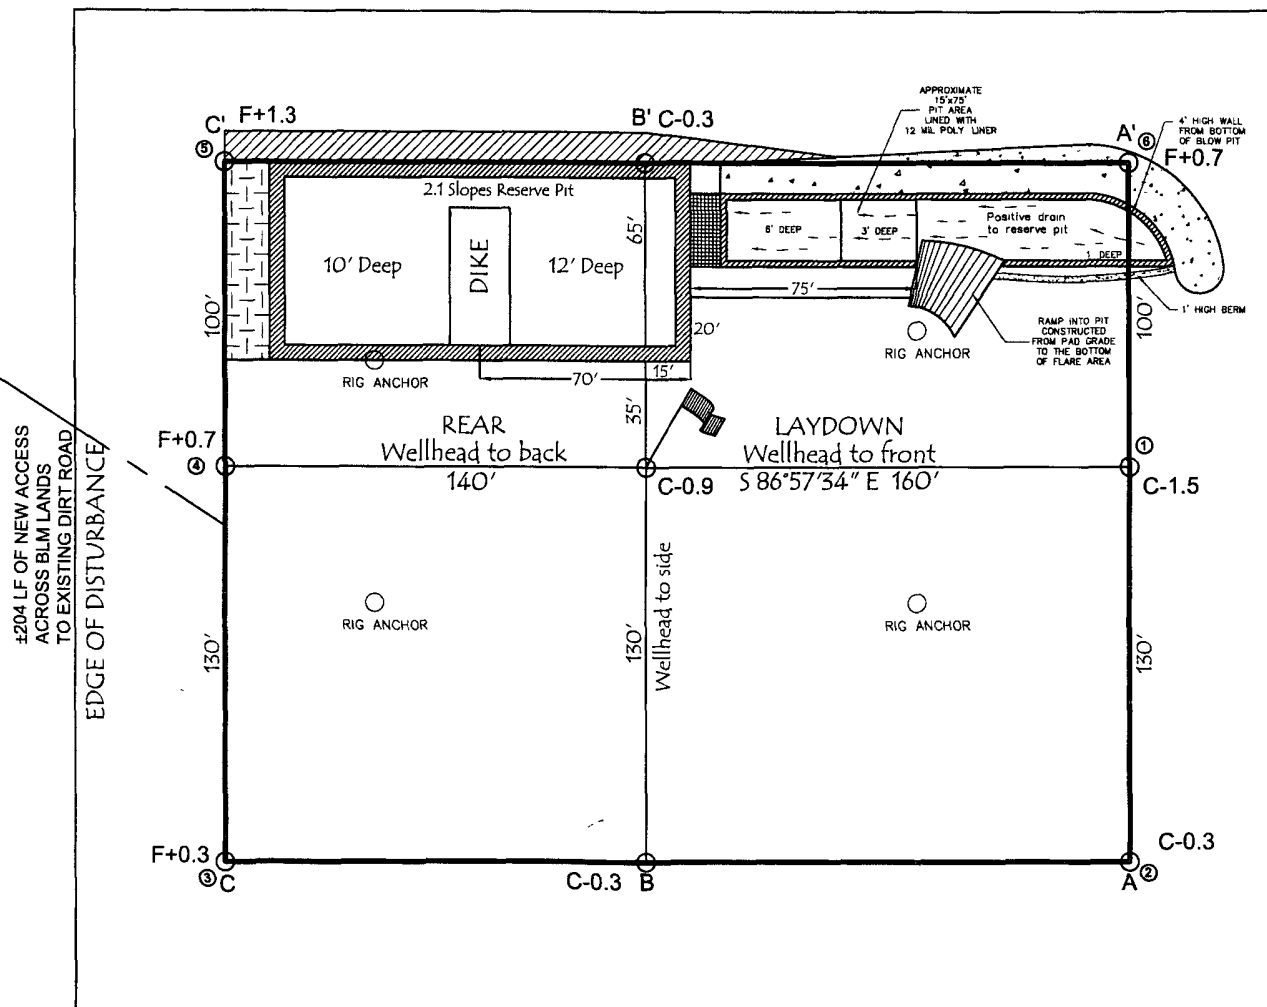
±204 LF OF NEW ACCESS ACROSS BLM LANDS TO EXISTING DIRT ROAD

EDGE OF DISTURBANCE

C' F+1.3
⑤

B' C-0.3

APPROXIMATE 15'x75' PIT AREA LINED WITH 12 MIL POLY LINER

A' ⑥ F+0.7

4' HIGH WALL FROM BOTTOM OF BLOW PIT

2:1 Slopes Reserve Pit

10' Deep

DIKE

12' Deep

65'

8' DEEP

3' DEEP

Positive drain to reserve pit

1' DEEP

75'

1' HIGH BERM

100'

20'

100'

RAMP INTO PIT CONSTRUCTED FROM PAD GRADE TO THE BOTTOM OF FLARE AREA

RIG ANCHOR

RIG ANCHOR

70'

15'

35'

F+0.7
④

REAR
Wellhead to back
140'

LAYDOWN
Wellhead to front
S 86°57'34" E 160'

①
C-1.5

C-0.9

Wellhead to side

RIG ANCHOR

RIG ANCHOR

130'

130'

130'

F+0.3
③ C

C-0.3 B

A ②
C-0.3